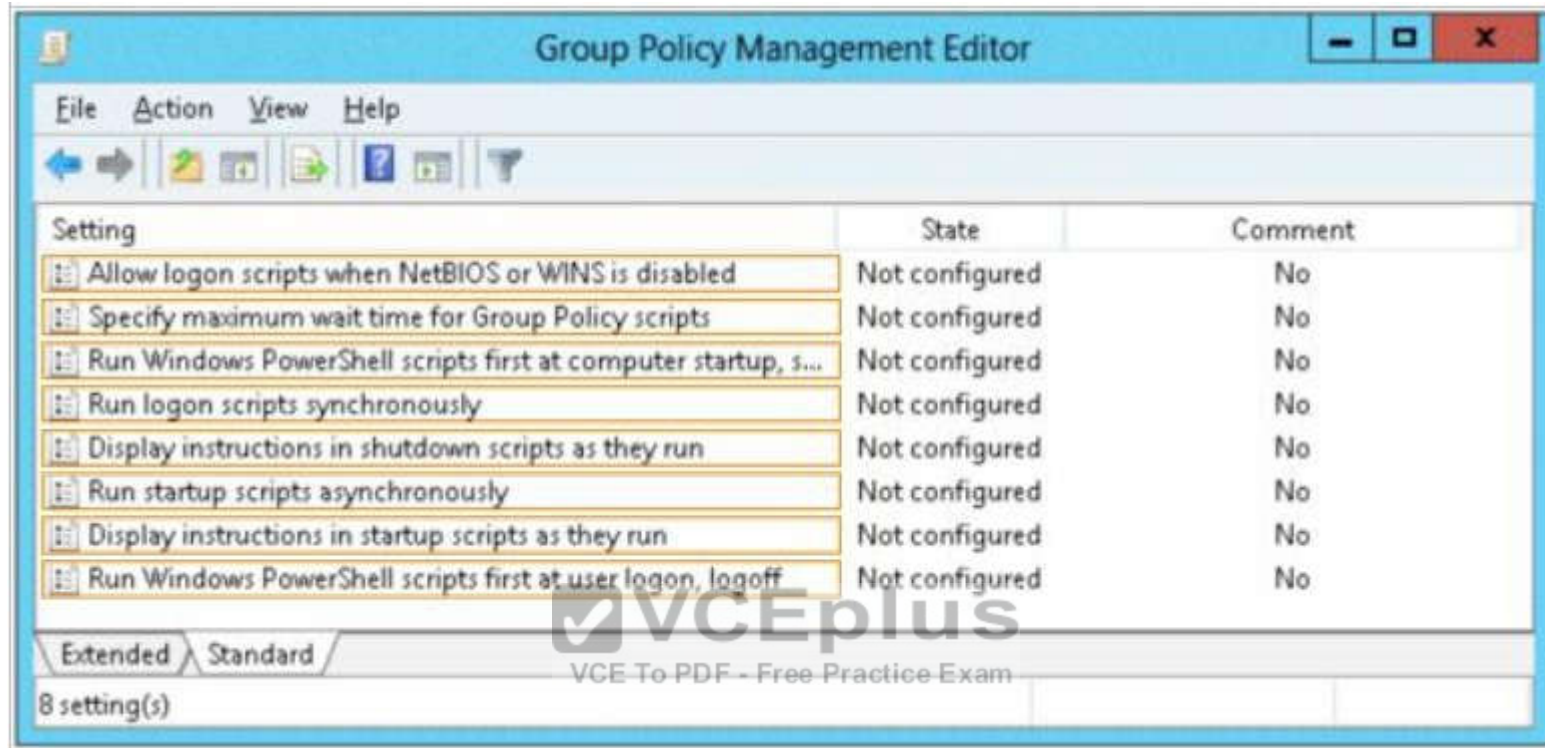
Group Policy Management Editor

File Action View Help

| Setting | State | Comment |
|---|---|---|
| Allow logon scripts when NetBIOS or WINS is disabled | Not configured | No |
| Specify maximum wait time for Group Policy scripts | Not configured | No |
| Run Windows PowerShell scripts first at computer startup, s... | Not configured | No |
| Run logon scripts synchronously | Not configured | No |
| Display instructions in shutdown scripts as they run | Not configured | No |
| Run startup scripts asynchronously | Not configured | No |
| Display instructions in startup scripts as they run | Not configured | No |
| Run Windows PowerShell scripts first at user logon, logoff | Not configured | No |

VCEplus
VCE To PDF - Free Practice Exam

Extended Standard

8 setting(s)